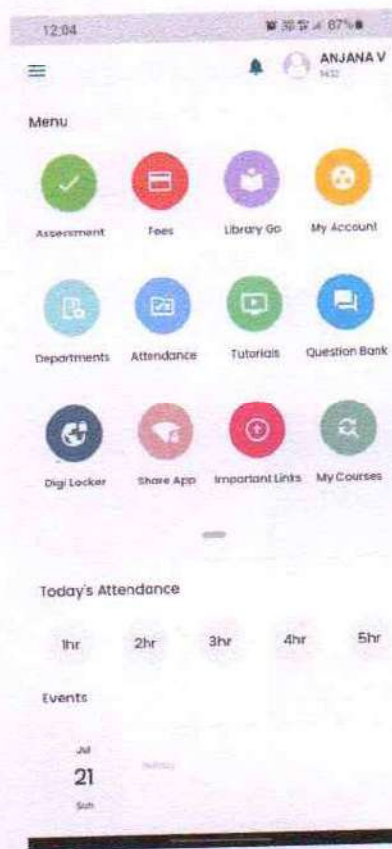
12:04

87%

ANJANA V

1432

Menu

Assessment

Fees

Library Go

My Account

Departments

Attendance

Tutorials

Question Bank

Digi Locker

Share App

Important Links

My Courses

Today's Attendance

1hr

2hr

3hr

4hr

5hr

Events

Jul

21

Sun

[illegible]